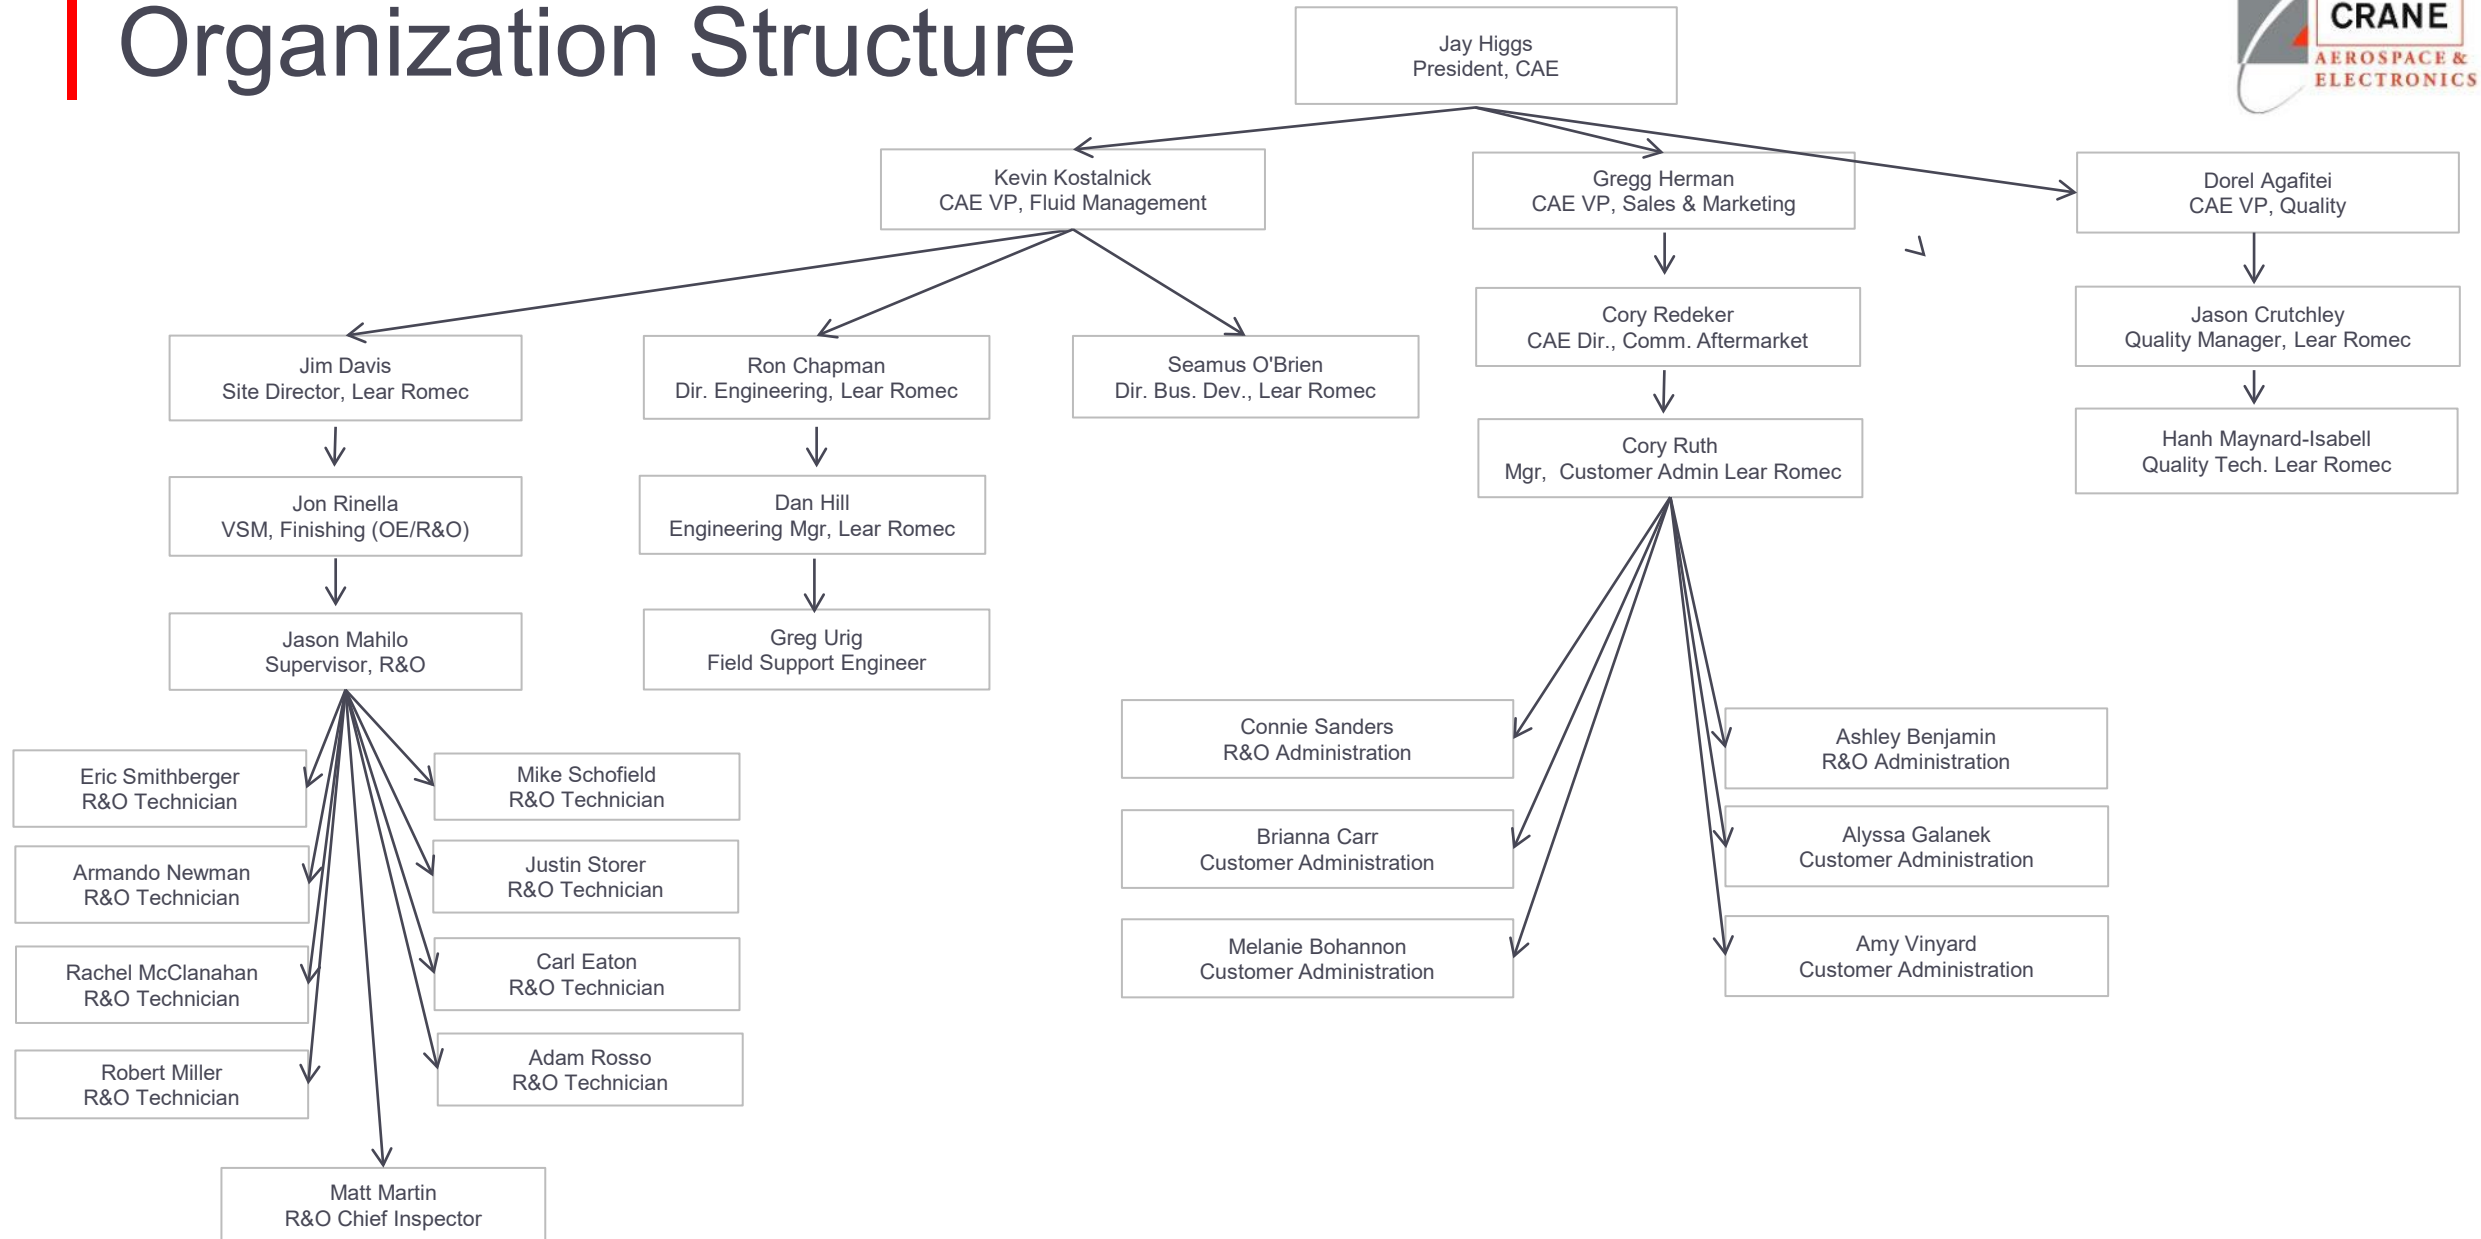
Organization Structure

CRANE
AEROSPACE & ELECTRONICS

Jay Higgs
President, CAE

Kevin Kostalnick
CAE VP, Fluid Management

Gregg Herman
CAE VP, Sales & Marketing

Dorel Agafitei
CAE VP, Quality

Jim Davis
Site Director, Lear Romec

Ron Chapman
Dir. Engineering, Lear Romec

Seamus O'Brien
Dir. Bus. Dev., Lear Romec

Cory Redeker
CAE Dir., Comm. Aftermarket

Jason Crutchley
Quality Manager, Lear Romec

Jon Rinella
VSM, Finishing (OE/R&O)

Dan Hill
Engineering Mgr, Lear Romec

Cory Ruth
Mgr, Customer Admin Lear Romec

Hanh Maynard-Isabell
Quality Tech. Lear Romec

Jason Mahilo
Supervisor, R&O

Greg Urig
Field Support Engineer

Connie Sanders
R&O Administration

Ashley Benjamin
R&O Administration

Eric Smithberger
R&O Technician

Mike Schofield
R&O Technician

Brianna Carr
Customer Administration

Alyssa Galanek
Customer Administration

Armando Newman
R&O Technician

Justin Storer
R&O Technician

Melanie Bohannon
Customer Administration

Amy Vinyard
Customer Administration

Rachel McClanahan
R&O Technician

Carl Eaton
R&O Technician

Robert Miller
R&O Technician

Adam Rosso
R&O Technician

Matt Martin
R&O Chief Inspector